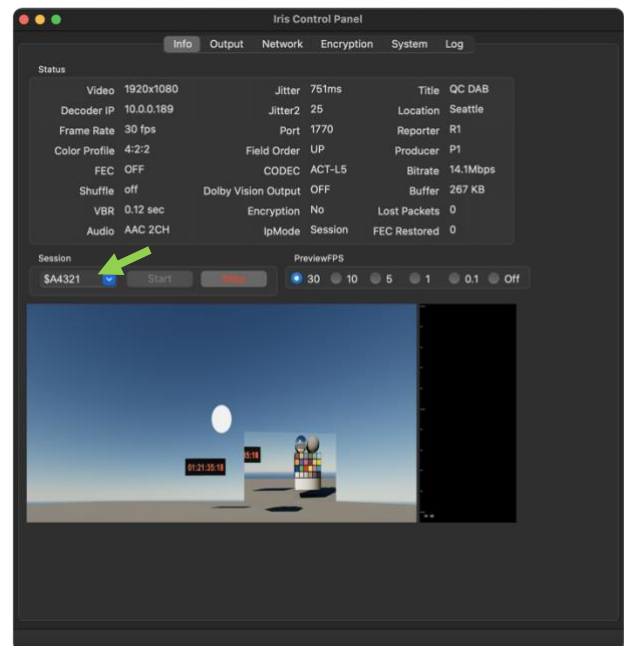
Iris Control Panel

Info Output Network Encryption System Log

Status

Video 1920x1080
Decoder IP 10.0.0.189
Frame Rate 30 fps
Color Profile 4:2:2
FEC OFF
Shuffle off
VBR 0.12 sec
Audio AAC 2CH

Jitter 751ms
Jitter2 25
Port 1770
Field Order UP
CODEC ACT-L5
Dolby Vision Output OFF
Encryption No
IpMode Session

Title QC DAB
Location Seattle
Reporter R1
Producer P1
Bitrate 14.1Mbps
Buffer 267 KB
Lost Packets 0
FEC Restored 0

Session
$A4321
Start
Stop

PreviewFPS
30 10 5 1 0.1 Off

01:21:35:18
35:18